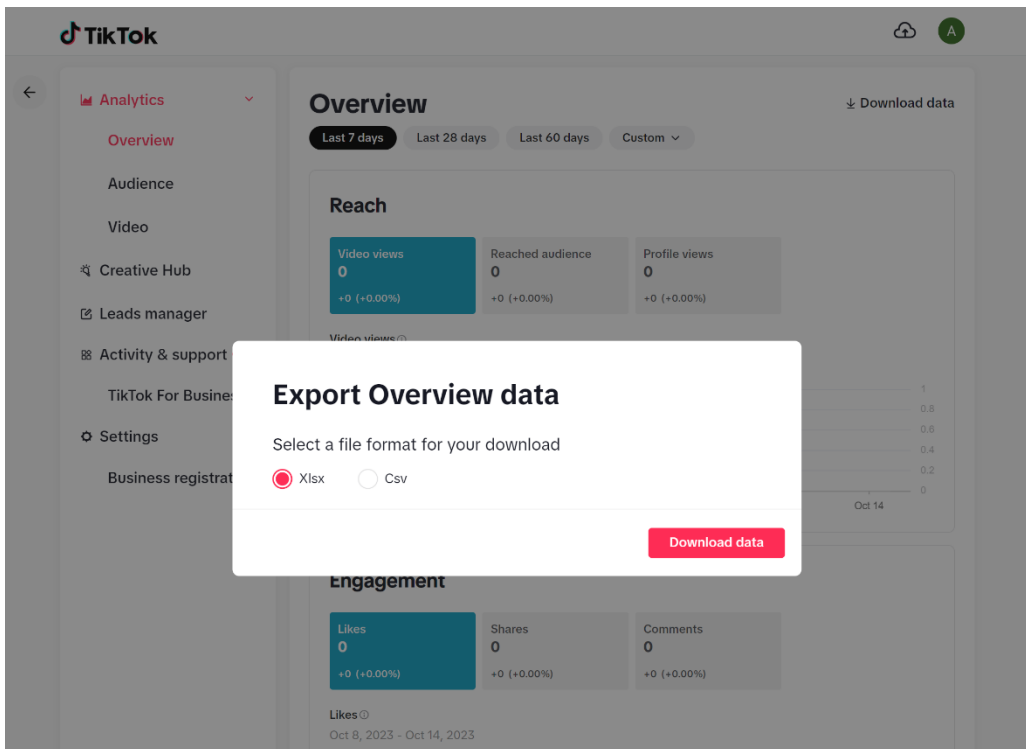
TikTok

A

Analytics

Overview

Audience

Video

Creative Hub

Leads manager

Activity & support

TikTok For Busines

Settings

Business registrat

Overview

Download data

Last 7 days

Last 28 days

Last 60 days

Custom

Reach

Video views
0
+0 (+0.00%)

Reached audience
0
+0 (+0.00%)

Profile views
0
+0 (+0.00%)

Video views

1
0.8
0.6
0.4
0.2
0

Oct 14

Export Overview data

Select a file format for your download

Xlsx

Csv

Download data

Engagement

Likes
0
+0 (+0.00%)

Shares
0
+0 (+0.00%)

Comments
0
+0 (+0.00%)

Likes

Oct 8, 2023 - Oct 14, 2023